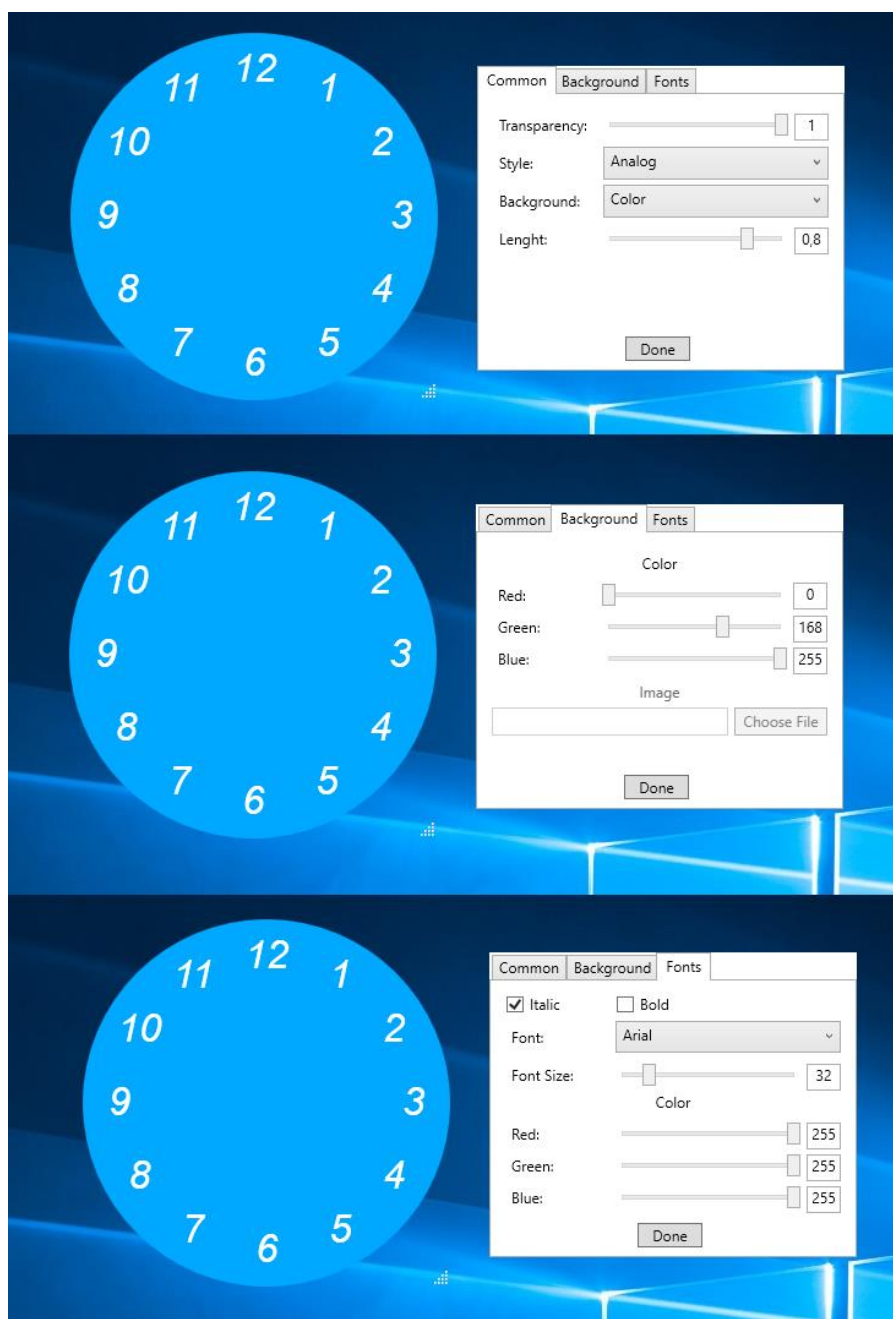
12
1
2
3
4
5
6
7
8
9
10
11

Common Background Fonts

Transparency: 1

Style: Analog

Background: Color

Lenght: 0,8

Done

12
1
2
3
4
5
6
7
8
9
10
11

Common Background Fonts

Color

Red: 0

Green: 168

Blue: 255

Image

Choose File

Done

12
1
2
3
4
5
6
7
8
9
10
11

Common Background Fonts

Italic Bold

Font: Arial

Font Size: 32

Color

Red: 255

Green: 255

Blue: 255

Done